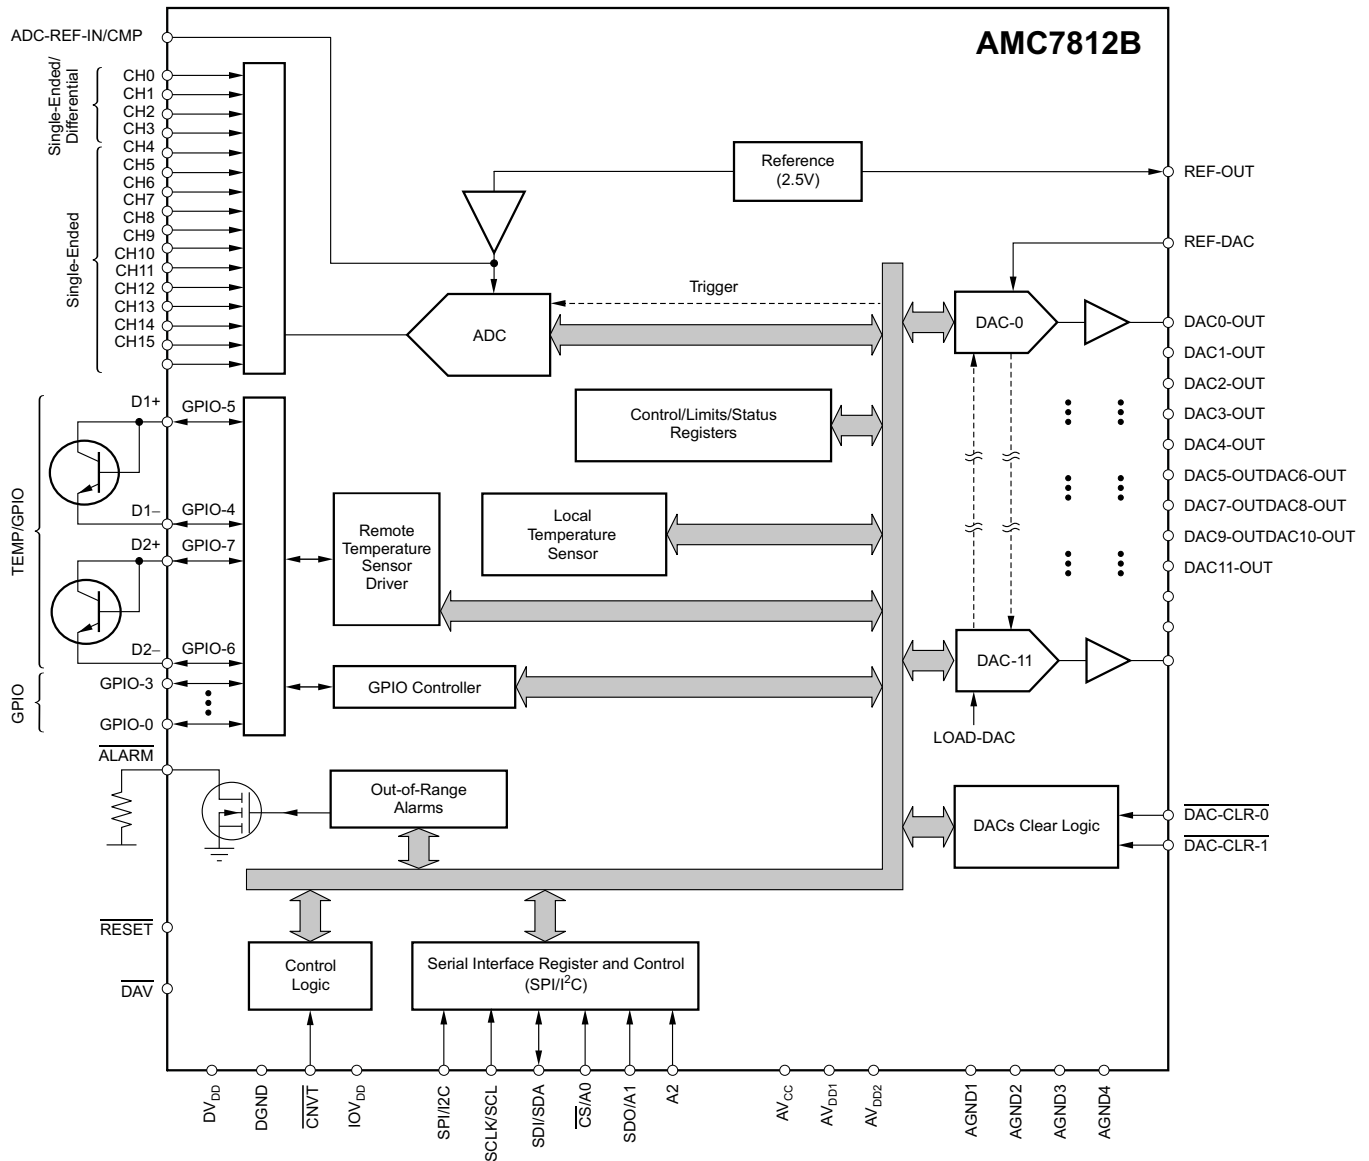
ADC-REF-IN/CMP

AMC7812B

Single-Ended/ Differential

CH0
CH1
CH2
CH3
CH4
CH5
CH6
CH7
CH8
CH9
CH10
CH11
CH12
CH13
CH14
CH15

Single-Ended

Reference (2.5V)

REF-OUT

REF-DAC

Trigger

ADC

DAC-0

DAC0-OUT
DAC1-OUT
DAC2-OUT
DAC3-OUT
DAC4-OUT
DAC5-OUTDAC6-OUT
DAC7-OUTDAC8-OUT
DAC9-OUTDAC10-OUT
DAC11-OUT

TEMP/GPIO

D1+
GPIO-5

Control/Limits/Status Registers

D1–
GPIO-4
D2+
GPIO-7

Remote Temperature Sensor Driver

Local Temperature Sensor

D2–
GPIO-6

DAC-11

GPIO

GPIO-3
GPIO-0

GPIO Controller

LOAD-DAC

$\overline{ALARM}$

Out-of-Range Alarms

DACs Clear Logic

$\overline{DAC-CLR-0}$
$\overline{DAC-CLR-1}$

$\overline{RESET}$

$\overline{DAV}$

Control Logic

Serial Interface Register and Control (SPI/I$^2$C)

$DV_{DD}$
DGND
$\overline{CNVT}$
$IOV_{DD}$
SPI/I2C
SCLK/SCL
SDI/SDA
$\overline{CS}$/A0
SDO/A1
A2
$AV_{CC}$
$AV_{DD1}$
$AV_{DD2}$
AGND1
AGND2
AGND3
AGND4